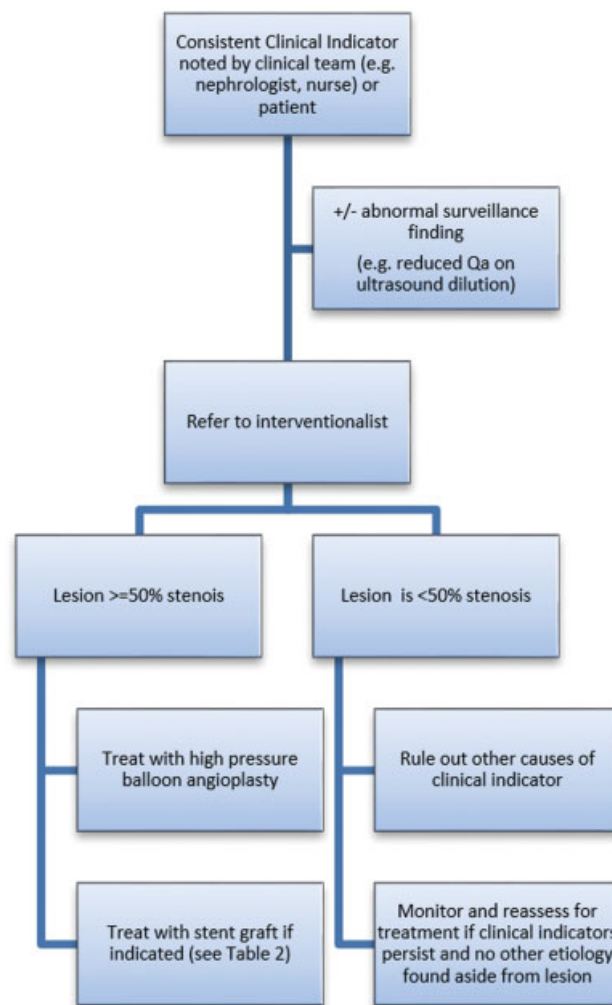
Consistent Clinical Indicator noted by clinical team (e.g. nephrologist, nurse) or patient

+/- abnormal surveillance finding
(e.g. reduced Qa on ultrasound dilution)

Refer to interventionalist

Lesion >=50% stenois

Treat with high pressure balloon angioplasty

Treat with stent graft if indicated (see Table 2)

Lesion is <50% stenosis

Rule out other causes of clinical indicator

Monitor and reassess for treatment if clinical indicators persist and no other etiology found aside from lesion